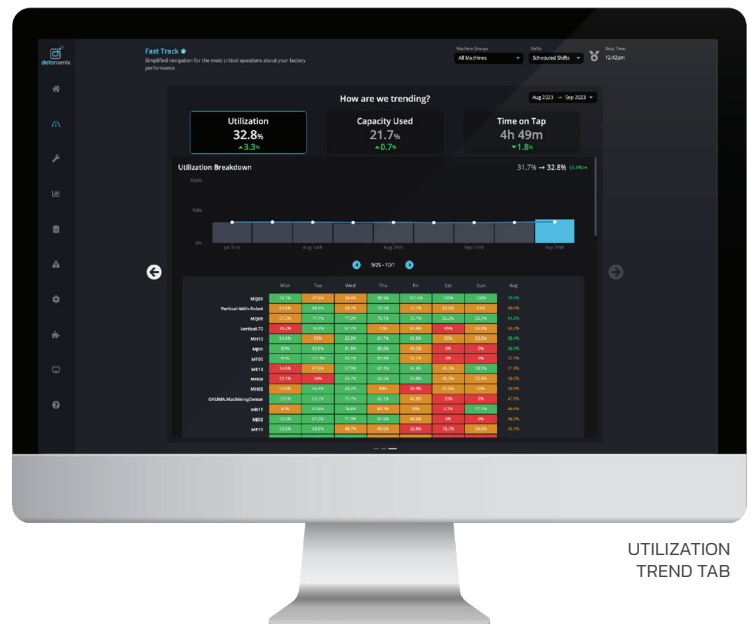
datanamix

Fast Track

Simplified navigation for the most critical questions about your factory performance

Machine Groups
All Machines

Shifts
Scheduled Shifts

Shop Time
12:42pm

How are we trending?

Aug 2023 → Sep 2023

Utilization
32.8%
▲3.3%

Capacity Used
21.7%
▲0.7%

Time on Tap
4h 49m
▼1.8%

Utilization Breakdown

31.7% → 32.8% (+3.3%)

100%

50%

0%

Jul 31st

Aug 14th

Aug 28th

Sep 11th

Sep 25th

9/25 - 10/1

| | Mon | Tue | Wed | Thu | Fri | Sat | Sun | Avg |
|---|---|---|---|---|---|---|---|---|
| MQ05 | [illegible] | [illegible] | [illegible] | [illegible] | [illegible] | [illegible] | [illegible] | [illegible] |
| Vertical With Robot | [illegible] | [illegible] | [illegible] | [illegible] | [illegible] | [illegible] | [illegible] | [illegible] |
| MQ05 | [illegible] | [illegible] | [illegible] | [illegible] | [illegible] | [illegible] | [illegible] | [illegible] |
| Vertical-72 | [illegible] | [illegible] | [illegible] | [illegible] | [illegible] | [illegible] | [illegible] | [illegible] |
| MH12 | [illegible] | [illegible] | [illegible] | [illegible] | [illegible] | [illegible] | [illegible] | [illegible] |
| MJ01 | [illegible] | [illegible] | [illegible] | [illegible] | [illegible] | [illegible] | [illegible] | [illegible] |
| MF05 | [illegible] | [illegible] | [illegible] | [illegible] | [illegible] | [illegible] | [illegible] | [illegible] |
| MF13 | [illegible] | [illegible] | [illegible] | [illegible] | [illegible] | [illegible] | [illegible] | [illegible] |
| MH09 | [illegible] | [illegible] | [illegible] | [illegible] | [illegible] | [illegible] | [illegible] | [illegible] |
| MG03 | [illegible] | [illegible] | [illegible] | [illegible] | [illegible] | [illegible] | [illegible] | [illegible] |
| OKUMA Machining Center | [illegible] | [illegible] | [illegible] | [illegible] | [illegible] | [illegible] | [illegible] | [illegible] |
| mb11 | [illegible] | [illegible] | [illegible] | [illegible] | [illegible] | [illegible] | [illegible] | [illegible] |
| MJ02 | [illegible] | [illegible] | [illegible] | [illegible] | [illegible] | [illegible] | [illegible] | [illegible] |
| MF11 | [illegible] | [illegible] | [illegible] | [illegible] | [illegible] | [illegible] | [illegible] | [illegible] |

UTILIZATION TREND TAB